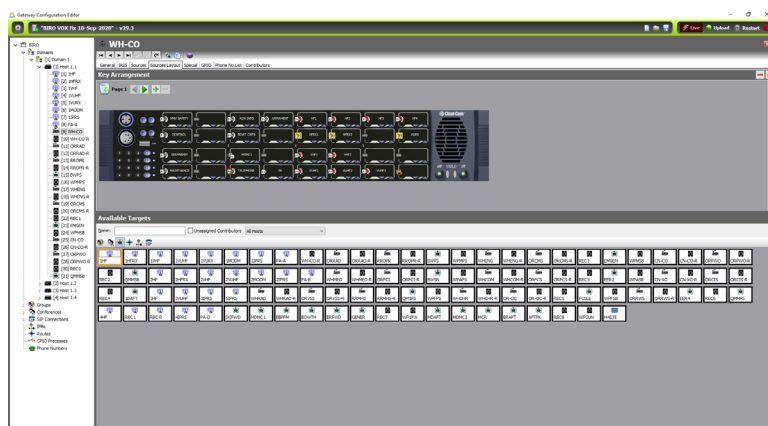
Gateway Configuration Editor

"BIRO VOX fix 10-Sep 2020" - v29.3

Live Upload Restart

BIRO
Domains
[1] Domain 1
[1] Host 1.1
[1] IHF
[2] IHFRX
[3] IVHF
[4] IVUHF
[5] IVURX
[6] IMODM
[7] IPRS
[8] PA-A
[9] WH-CO
[10] WH-CO-R
[11] ORRAD
[12] ORRAD-R
[13] RROPR
[14] RROPR-R
[15] DVIPS
[16] WMPS
[17] WHENG
[18] WHENG-R
[19] ORCMS
[20] ORCMS-R
[21] REC1
[22] EMGEN
[23] WPMSB
[24] CN-CO
[25] CN-CO-R
[27] ORPWO
[28] ORPWO-R
[30] REC2
[31] QMMSB
[2] Host 1.2
[3] Host 1.3
[4] Host 1.4
Groups
Conferences
SIP Connections
IFBs
Routes
GPIO Processes
Phone Numbers

WH-CO

General IFBs Sources Sources Layout Special GPIO Phone No.List Contributors

Key Arrangement

Page 1

Available Targets

Name: Unassigned Contributors All Hosts

IHF IHFRX IVHF IVUHF IVURX IMODM IPRS PA-A WH-CO-R ORRAD ORRAD-R RROPR RROPR-R DVIPS WMPS WHENG WHENG-R ORCMS ORCMS-R REC1 EMGEN WPMSB CN-CO CN-CO-R ORPWO ORPWO-R
RRCT QMMSB
REC4
IHF REC1 REC R